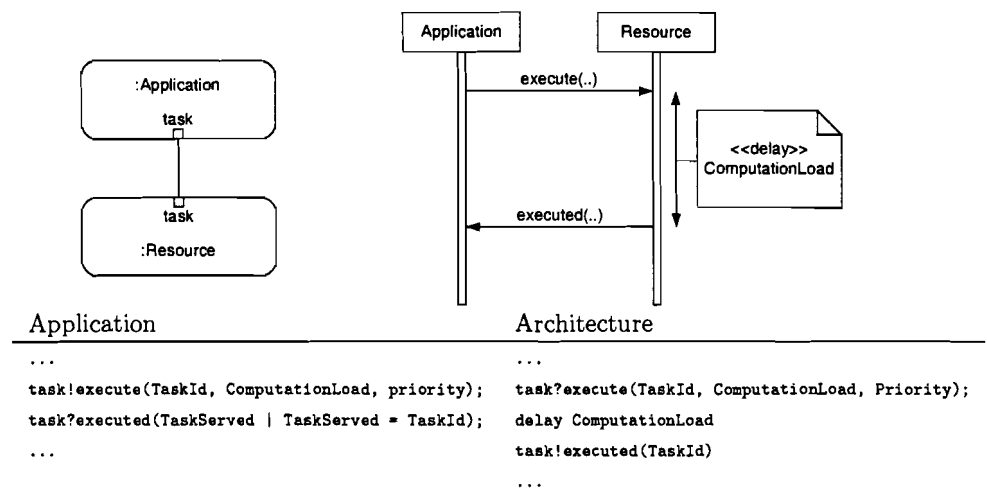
:Application

task

task

:Resource

Application

Resource

execute(..)

<<delay>>
ComputationLoad

executed(..)

| Application | Architecture |
|---|---|
| ... | ... |
| task!execute(TaskId, ComputationLoad, priority); | task?execute(TaskId, ComputationLoad, Priority); |
| task?executed(TaskServed \| TaskServed = TaskId); | delay ComputationLoad |
| ... | task!executed(TaskId) |
| | ... |